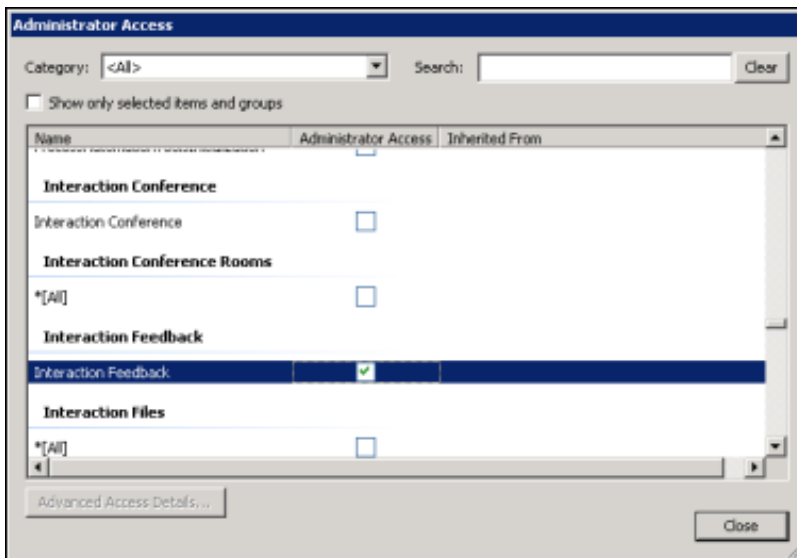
Administrator Access

Category: <All>

Search:

Clear

Show only selected items and groups

| Name | Administrator Access | Inherited From |
|---|---|---|
| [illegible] | | |
| **Interaction Conference** | | |
| Interaction Conference | | |
| **Interaction Conference Rooms** | | |
| *[All] | | |
| **Interaction Feedback** | | |
| Interaction Feedback | ✔ | |
| **Interaction Files** | | |
| *[All] | | |

Advanced Access Details...

Close